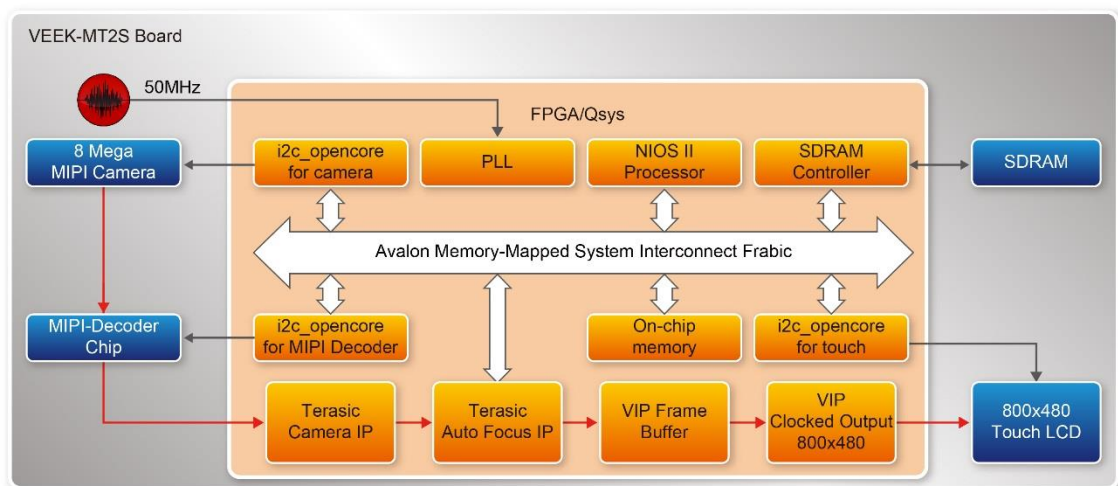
VEEK-MT2S Board

50MHz

FPGA/Qsys

8 Mega MIPI Camera

i2c_opencore for camera

PLL

NIOS II Processor

SDRAM Controller

SDRAM

Avalon Memory-Mapped System Interconnect Frabic

MIPI-Decoder Chip

i2c_opencore for MIPI Decoder

On-chip memory

i2c_opencore for touch

Terasic Camera IP

Terasic Auto Focus IP

VIP Frame Buffer

VIP Clocked Output 800x480

800x480 Touch LCD